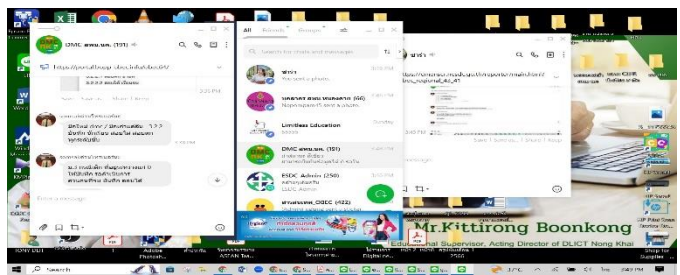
DMC สพม.นค. (191)

Search for chats and messages

Limitless Education

DMC สพม.นค. (191)

ESDC Admin (250)

Mr.Kittirong Boonkong

Educational Supervisor, Acting Director of DLICT Nong Khai

Adobe Photosh...

Search

All

Type a message

2560